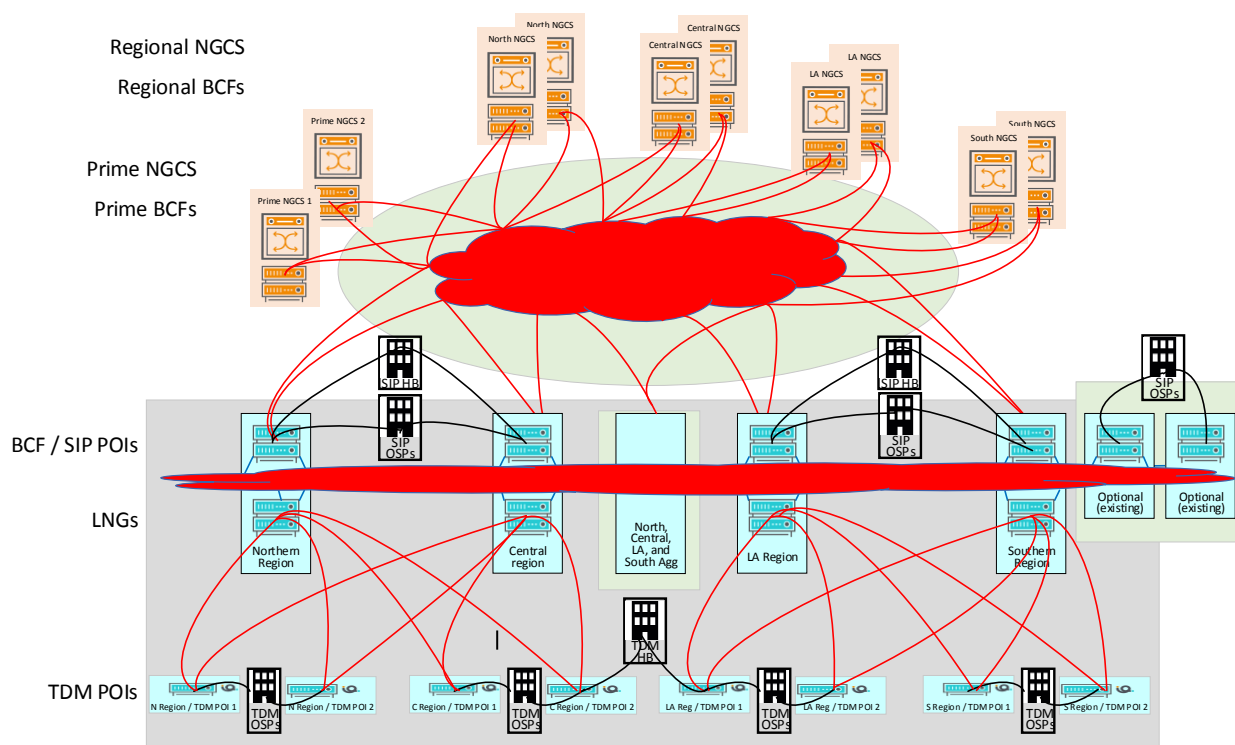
Regional NGCS
Regional BCFs
Prime NGCS
Prime BCFs
North NGCS
North NGCS
Central NGCS
Central NGCS
LA NGCS
LA NGCS
South NGCS
South NGCS
Prime NGCS 2
Prime NGCS 1
SIP HB
SIP OSPs
SIP HB
SIP OSPs
SIP OSPs
BCF / SIP POIs
LNGs
Northern Region
Central region
North, Central, LA, and South Agg
LA Region
Southern Region
Optional (existing)
Optional (existing)
TDM HB
TDM POIs
N Region / TDM POI 1
TDM OSPs
N Region / TDM POI 2
C Region / TDM POI 1
TDM OSPs
C Region / TDM POI 2
LA Reg / TDM POI 1
TDM OSPs
LA Reg / TDM POI 2
S Region / TDM POI 1
TDM OSPs
S Region / TDM POI 2